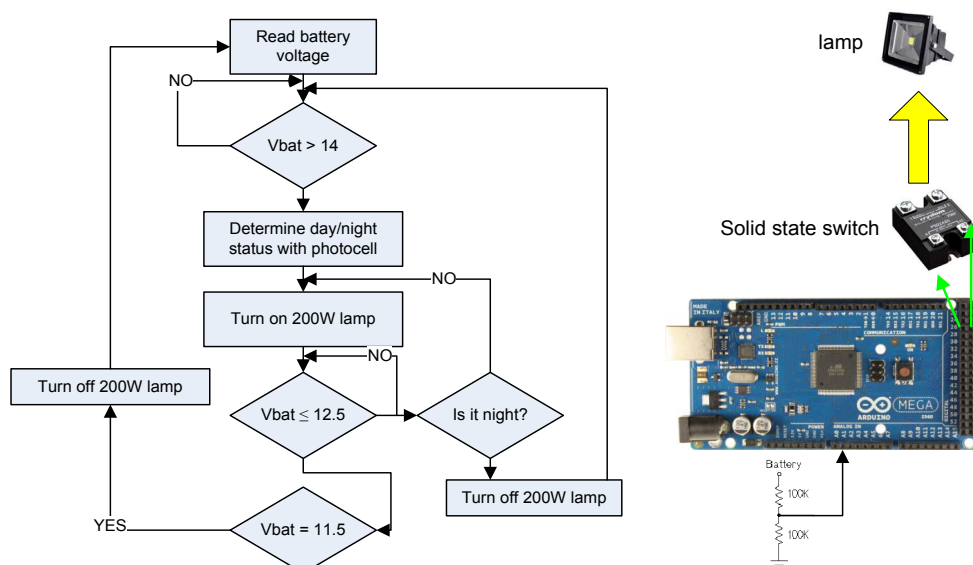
Read battery voltage

NO

Vbat > 14

Determine day/night status with photocell

NO

Turn on 200W lamp

NO

Turn off 200W lamp

Vbat $\leq$ 12.5

Is it night?

Turn off 200W lamp

YES

Vbat = 11.5

lamp

Solid state switch

MADE IN ITALY

ARDUINO MEGA

COMMUNICATION

POWER

ANALOG IN

Battery

100K

100K